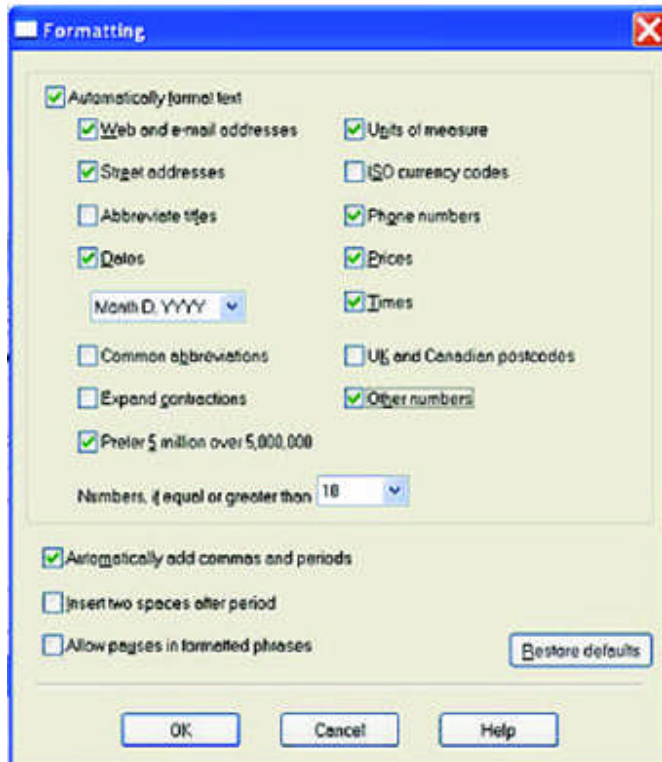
Formatting

Automatically format text

Web and e-mail addresses

Units of measure

Street addresses

ISO currency codes

Abbreviate titles

Phone numbers

Dates

Prices

Month D, YYYY

Times

Common abbreviations

UK and Canadian postcodes

Expand contractions

Other numbers

Prefer 5 million over 5,000,000

Numbers, if equal or greater than 10

Automatically add commas and periods

Insert two spaces after period

Allow pauses in formatted phrases

Restore defaults

OK

Cancel

Help